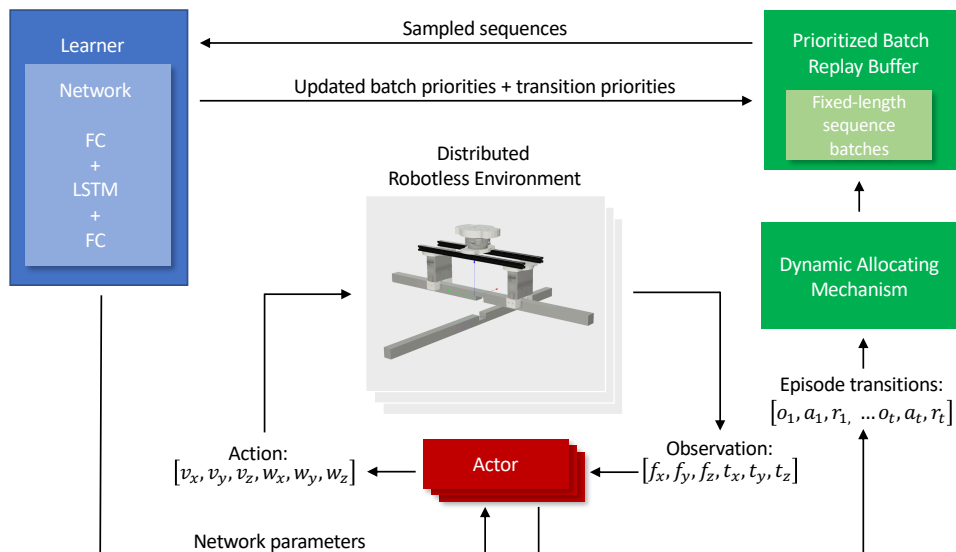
Learner

Network

FC
+
LSTM
+
FC

Sampled sequences

Updated batch priorities + transition priorities

Prioritized Batch Replay Buffer

Fixed-length sequence batches

Distributed Robotless Environment

Dynamic Allocating Mechanism

Episode transitions:
$[o_1, a_1, r_{1,} \dots o_t, a_t, r_t]$

Action:
$[v_x, v_y, v_z, w_x, w_y, w_z]$

Actor

Observation:
$[f_x, f_y, f_z, t_x, t_y, t_z]$

Network parameters